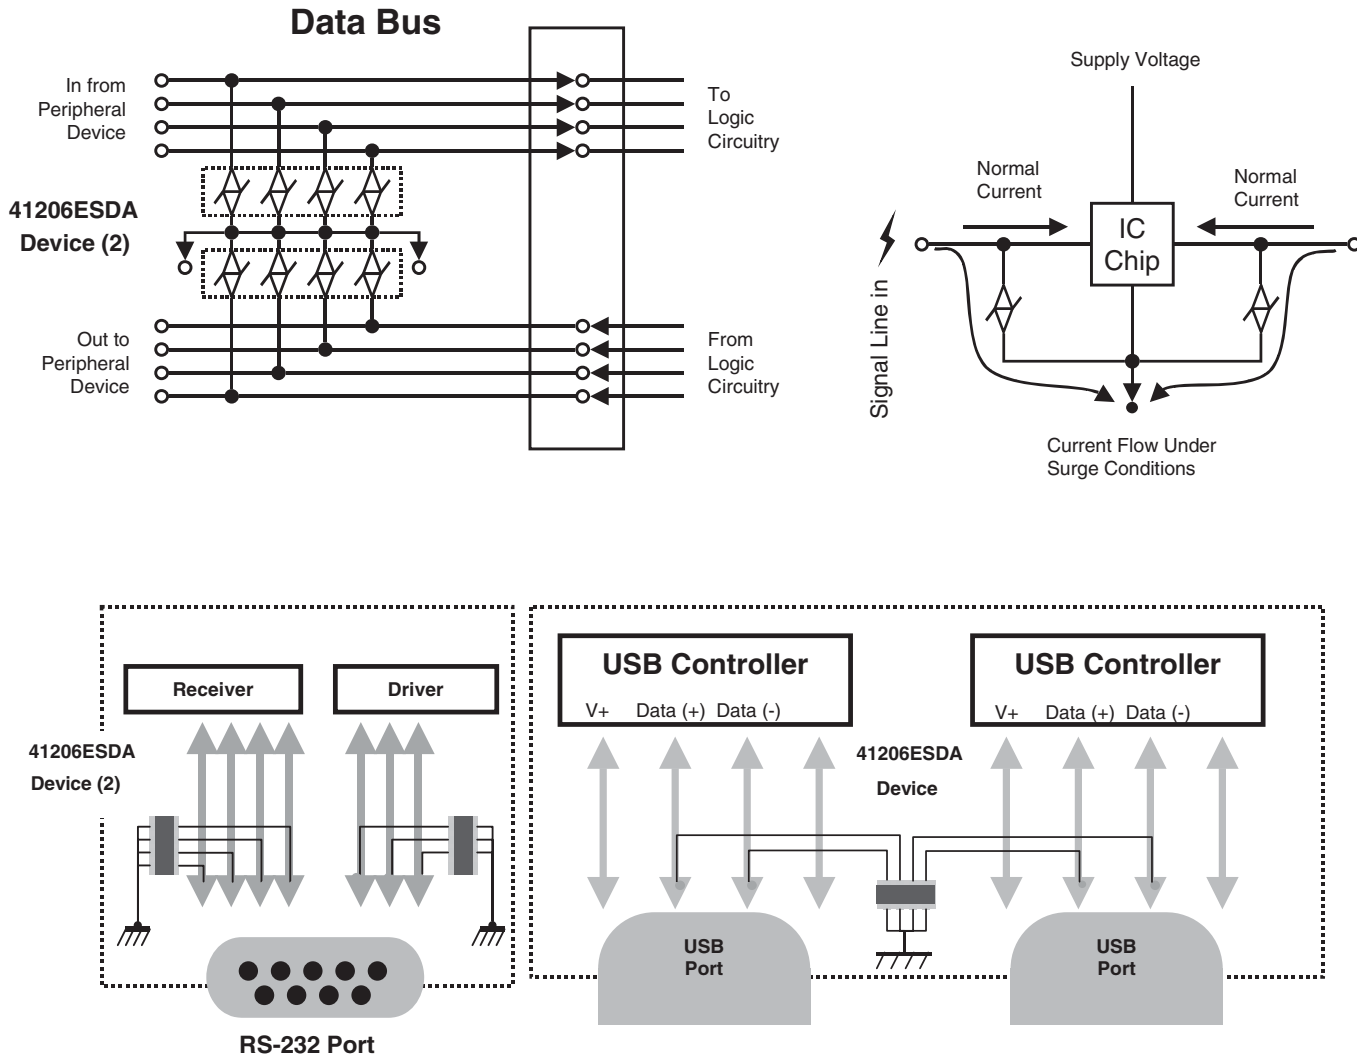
Data Bus

In from Peripheral Device

To Logic Circuitry

41206ESDA Device (2)

Out to Peripheral Device

From Logic Circuitry

Supply Voltage

Normal Current

Normal Current

IC Chip

Signal Line in

Current Flow Under Surge Conditions

Receiver

Driver

41206ESDA Device (2)

RS-232 Port

USB Controller

V+ Data (+) Data (-)

USB Controller

V+ Data (+) Data (-)

41206ESDA Device

USB Port

USB Port